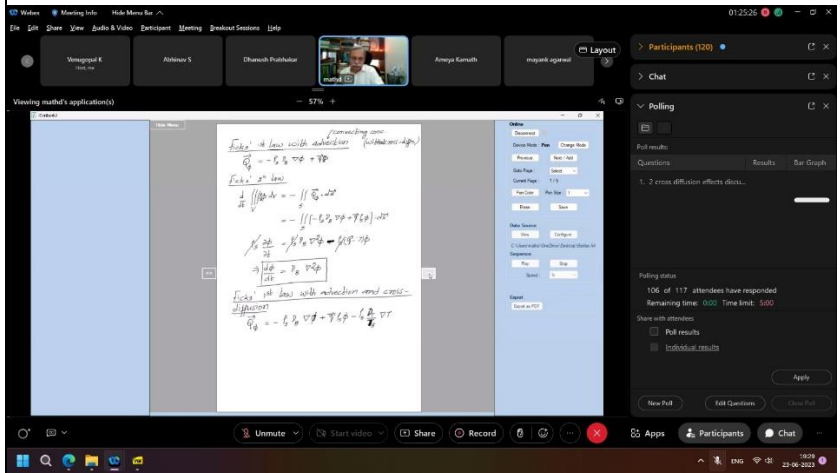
Webex Meeting Info Hide Menu Bar

01:25:26

File Edit Share View Audio & Video Participant Meeting Breakout Sessions Help

Venugopal K
Host, me

Abhinav S

Dhanush Prabhakar

mathd

Ameya Kamath

mayank agarwal

Layout

Participants (120)

Chat

Polling

Viewing mathd's application(s)

57%

Hide Menu

Fick's 1st law with advection (connecting conc. with advection-diffn)

$\vec{q}_\phi = -\rho_\phi \nabla\phi + \vec{v}\phi$

Fick's 2nd law

$\frac{d}{dt}\iiint \rho\phi \, dv = -\iint \vec{q}_\phi \cdot d\vec{s}$

$= -\iint (-\rho_\phi \nabla\phi + \vec{v}\phi) \cdot d\vec{s}$

$\rho \frac{\partial \phi}{\partial t} = \rho_\phi \nabla^2\phi - \vec{v}\cdot\nabla\phi$

$\Rightarrow \frac{d\phi}{dt} = \rho_\phi \nabla^2\phi$

Fick's 1st law with advection and cross-diffusion

$\vec{q}_\phi = -\rho_\phi \nabla\phi + \vec{v}\phi - \rho \frac{\phi}{T} \nabla T$

Online
Disconnect
Device Mode: Pen Change Mode
Previous Next / Add
Goto Page: Select
Current Page: 7 / 9
Pen Color Pen Size
Erase Save
Data Source
View Configure
C:\Users\mathd\OneDrive\Desktop\Stylus\...
Sequencer
Play Stop
Speed
Export
Export as PDF

Poll results:
Questions Results Bar Graph
1. 2 cross diffusion effects discu...

Polling status
106 of 117 attendees have responded
Remaining time: 0:00 Time limit: 5:00

Share with attendees
Poll results
Individual results

Apply

New Poll Edit Questions Close Poll

Unmute Start video Share Record

Apps Participants Chat

ENG 19:29 22-06-2023